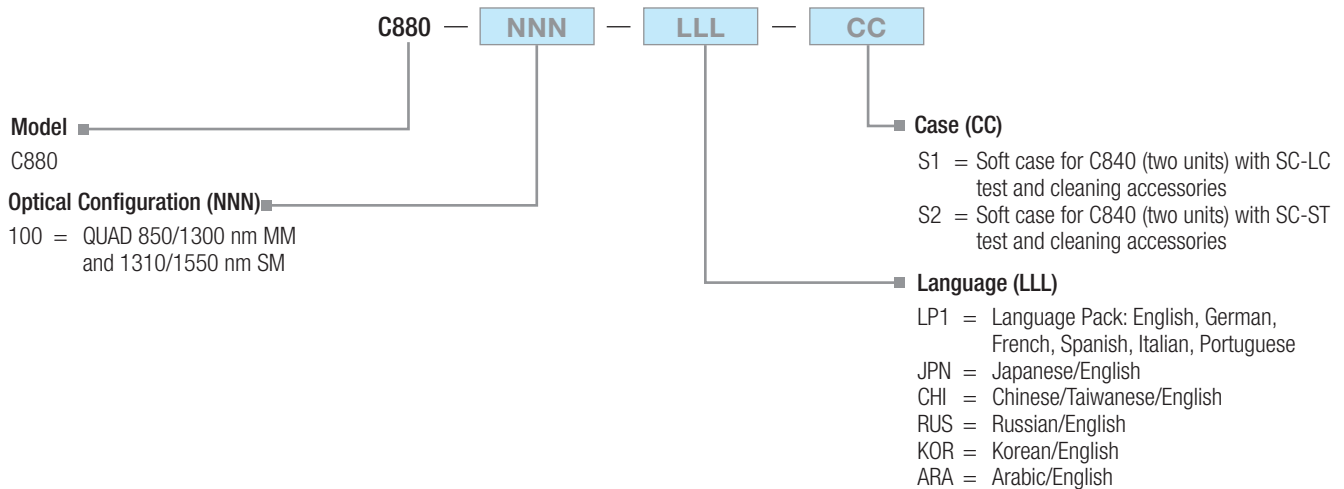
C880 — NNN — LLL — CC

Model
C880

Optical Configuration (NNN)
100 = QUAD 850/1300 nm MM and 1310/1550 nm SM

Case (CC)
S1 = Soft case for C840 (two units) with SC-LC test and cleaning accessories
S2 = Soft case for C840 (two units) with SC-ST test and cleaning accessories

Language (LLL)
LP1 = Language Pack: English, German, French, Spanish, Italian, Portuguese
JPN = Japanese/English
CHI = Chinese/Taiwanese/English
RUS = Russian/English
KOR = Korean/English
ARA = Arabic/English